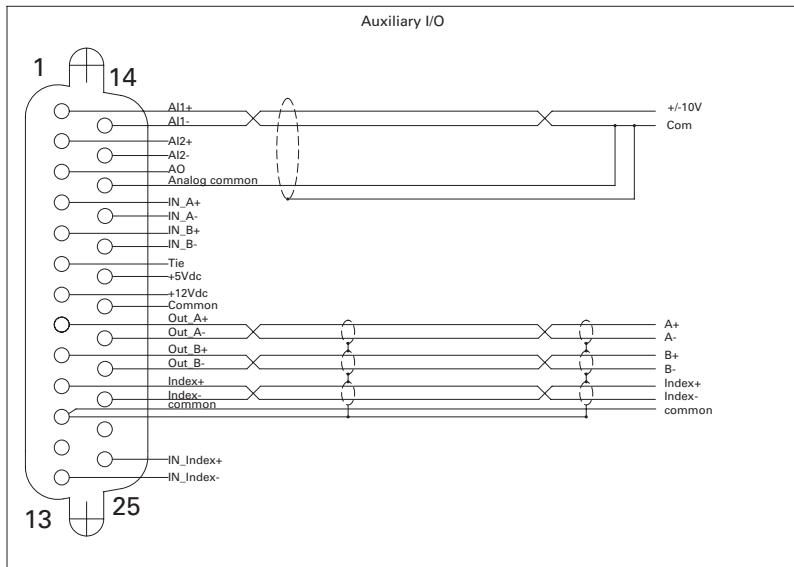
Auxiliary I/O

1
14

AI1+
AI1-
AI2+
AI2-
AO
Analog common
IN_A+
IN_A-
IN_B+
IN_B-
Tie
+5Vdc
+12Vdc
Common
Out_A+
Out_A-
Out_B+
Out_B-
Index+
Index-
common
IN_Index+
IN_Index-

+/-10V
Com

A+
A-
B+
B-
Index+
Index-
common

13
25